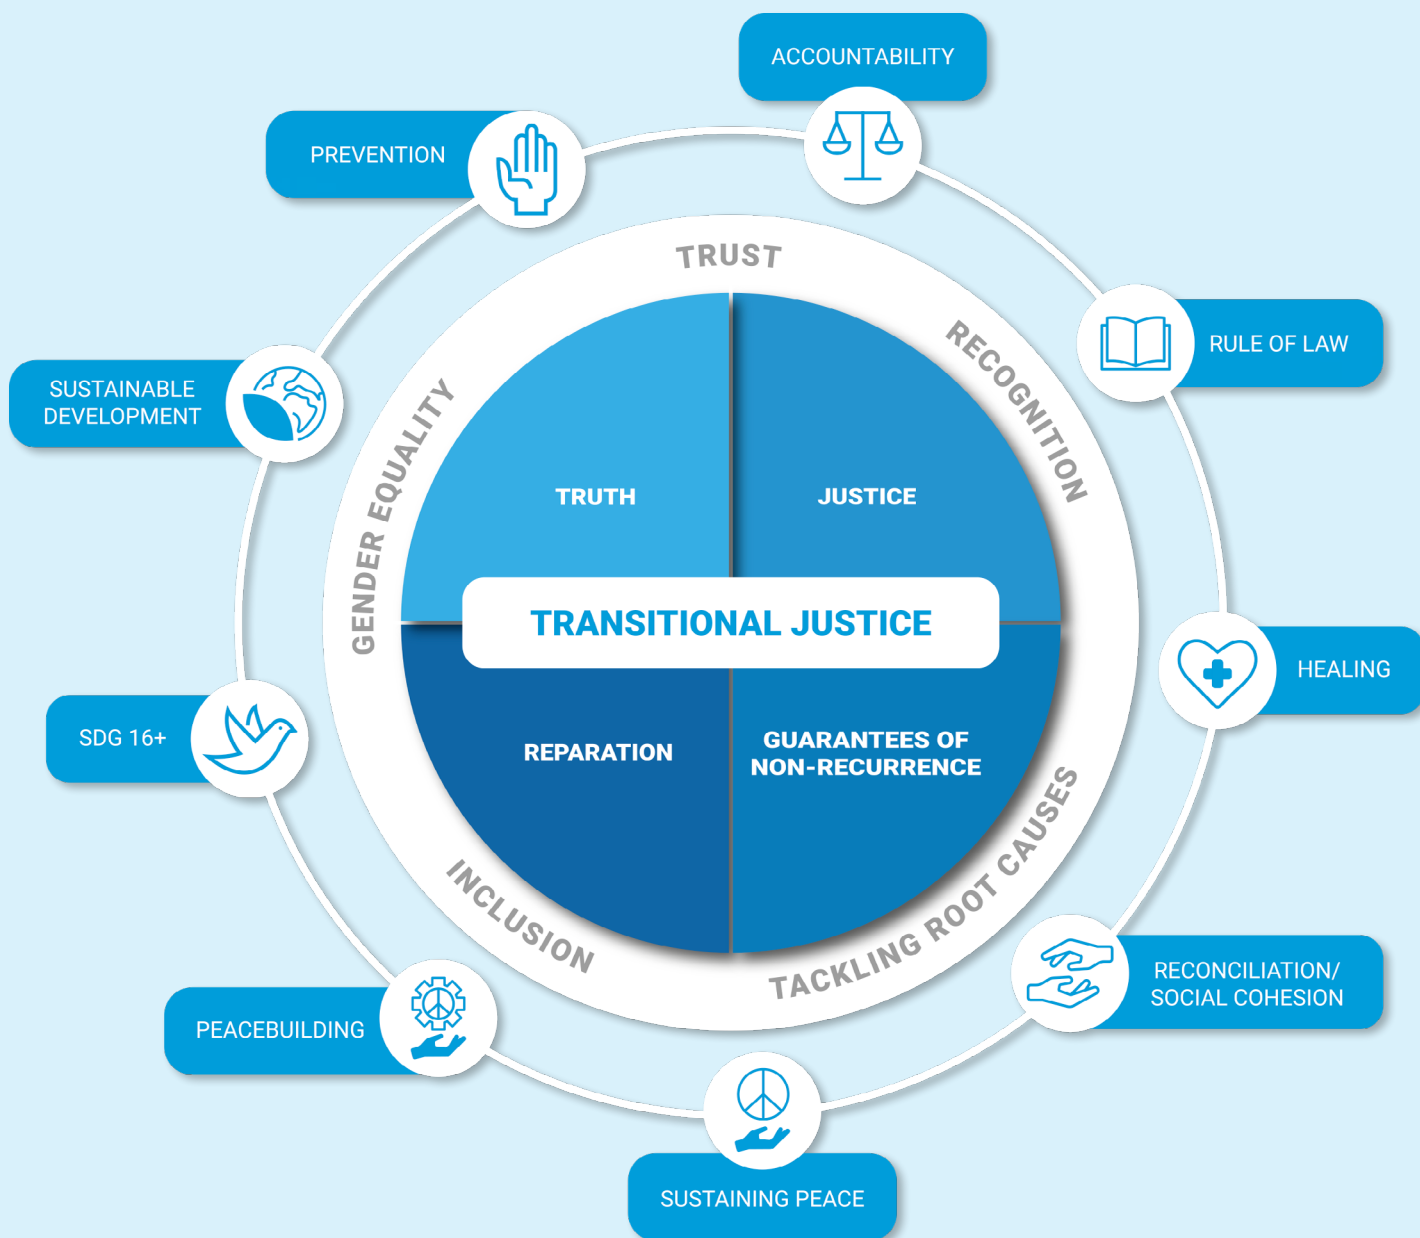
ACCOUNTABILITY

PREVENTION

TRUST

RECOGNITION

RULE OF LAW

SUSTAINABLE DEVELOPMENT

GENDER EQUALITY

TRUTH

JUSTICE

TRANSITIONAL JUSTICE

HEALING

SDG 16+

REPARATION

GUARANTEES OF NON-RECURRENCE

INCLUSION

TACKLING ROOT CAUSES

RECONCILIATION/ SOCIAL COHESION

PEACEBUILDING

SUSTAINING PEACE